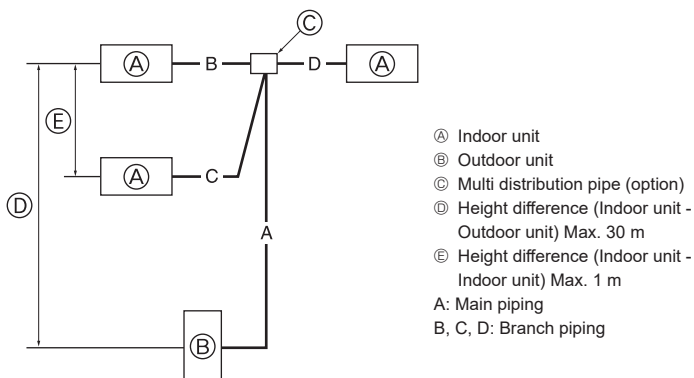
Ⓒ

Ⓐ B D Ⓐ

Ⓔ

Ⓐ C

Ⓓ

A

Ⓑ

Ⓐ Indoor unit
Ⓑ Outdoor unit
Ⓒ Multi distribution pipe (option)
Ⓓ Height difference (Indoor unit - Outdoor unit) Max. 30 m
Ⓔ Height difference (Indoor unit - Indoor unit) Max. 1 m
A: Main piping
B, C, D: Branch piping